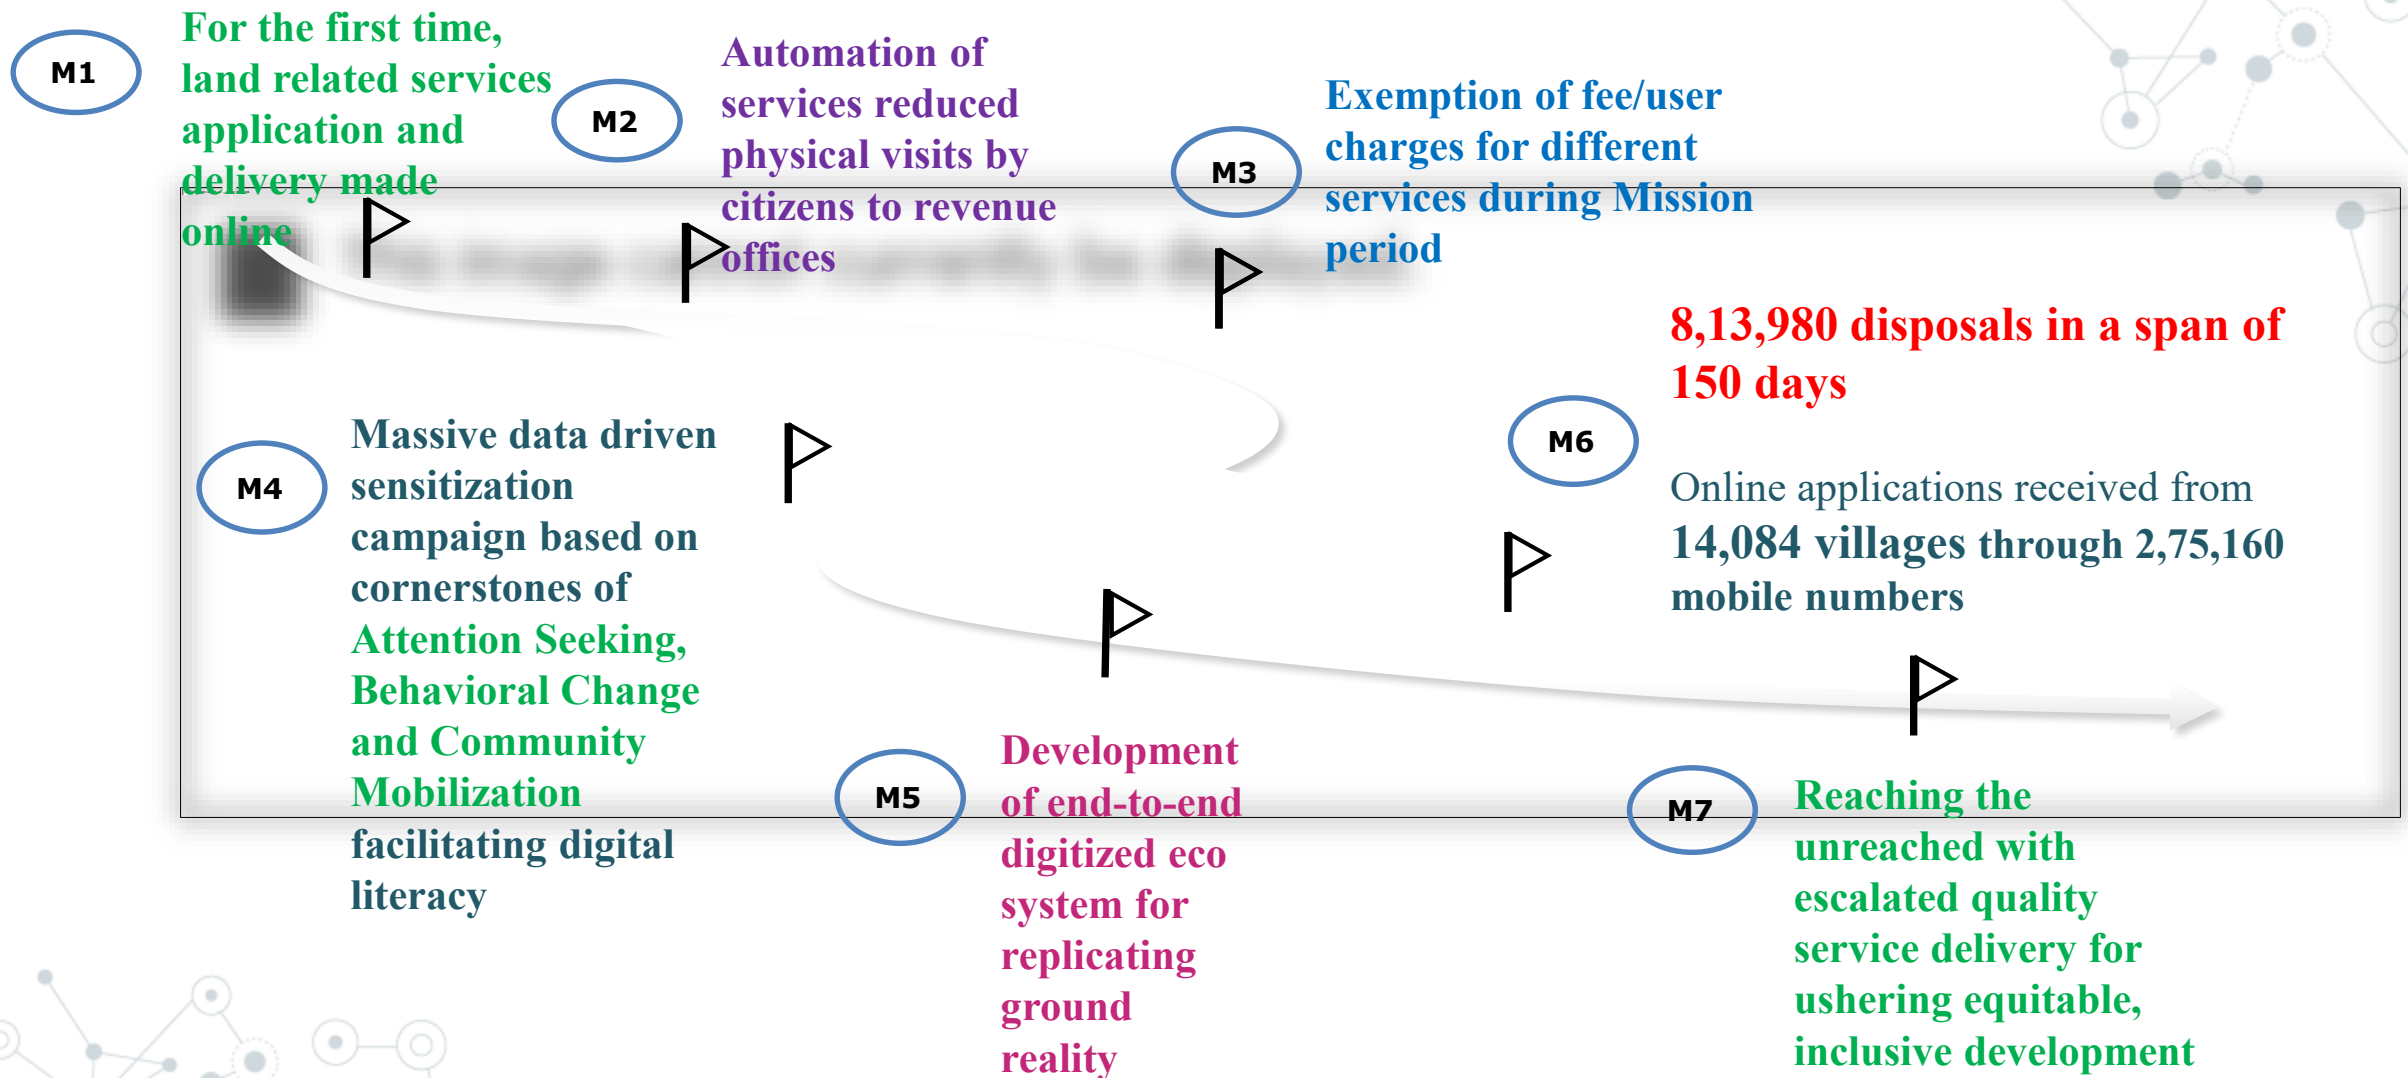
M1

For the first time, land related services application and delivery made online

M2

Automation of services reduced physical visits by citizens to revenue offices

M3

Exemption of fee/user charges for different services during Mission period

8,13,980 disposals in a span of 150 days

M6

Online applications received from 14,084 villages through 2,75,160 mobile numbers

M4

Massive data driven sensitization campaign based on cornerstones of Attention Seeking, Behavioral Change and Community Mobilization facilitating digital literacy

M5

Development of end-to-end digitized eco system for replicating ground reality

M7

Reaching the unreached with escalated quality service delivery for ushering equitable, inclusive development